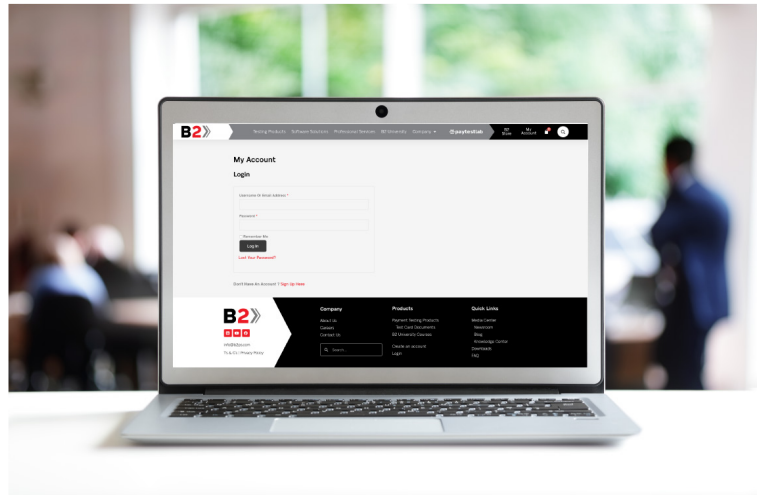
B2

Testing Products Software Solutions Professional Services B2 University Company

@paytestlab

B2 Store My Account

My Account

Login

Username Or Email Address *

Password *

Remember Me

Login

Lost Your Password?

Don't Have An Account ? Sign Up Here

B2

info@b2ps.com

T's & C's | Privacy Policy

Company

About Us

Careers

Contact Us

Search

Products

Payment Testing Products

Test Card Documents

B2 University Courses

Create an account

Login

Quick Links

Media Center

Newsroom

Blog

Knowledge Center

Downloads

FAQ